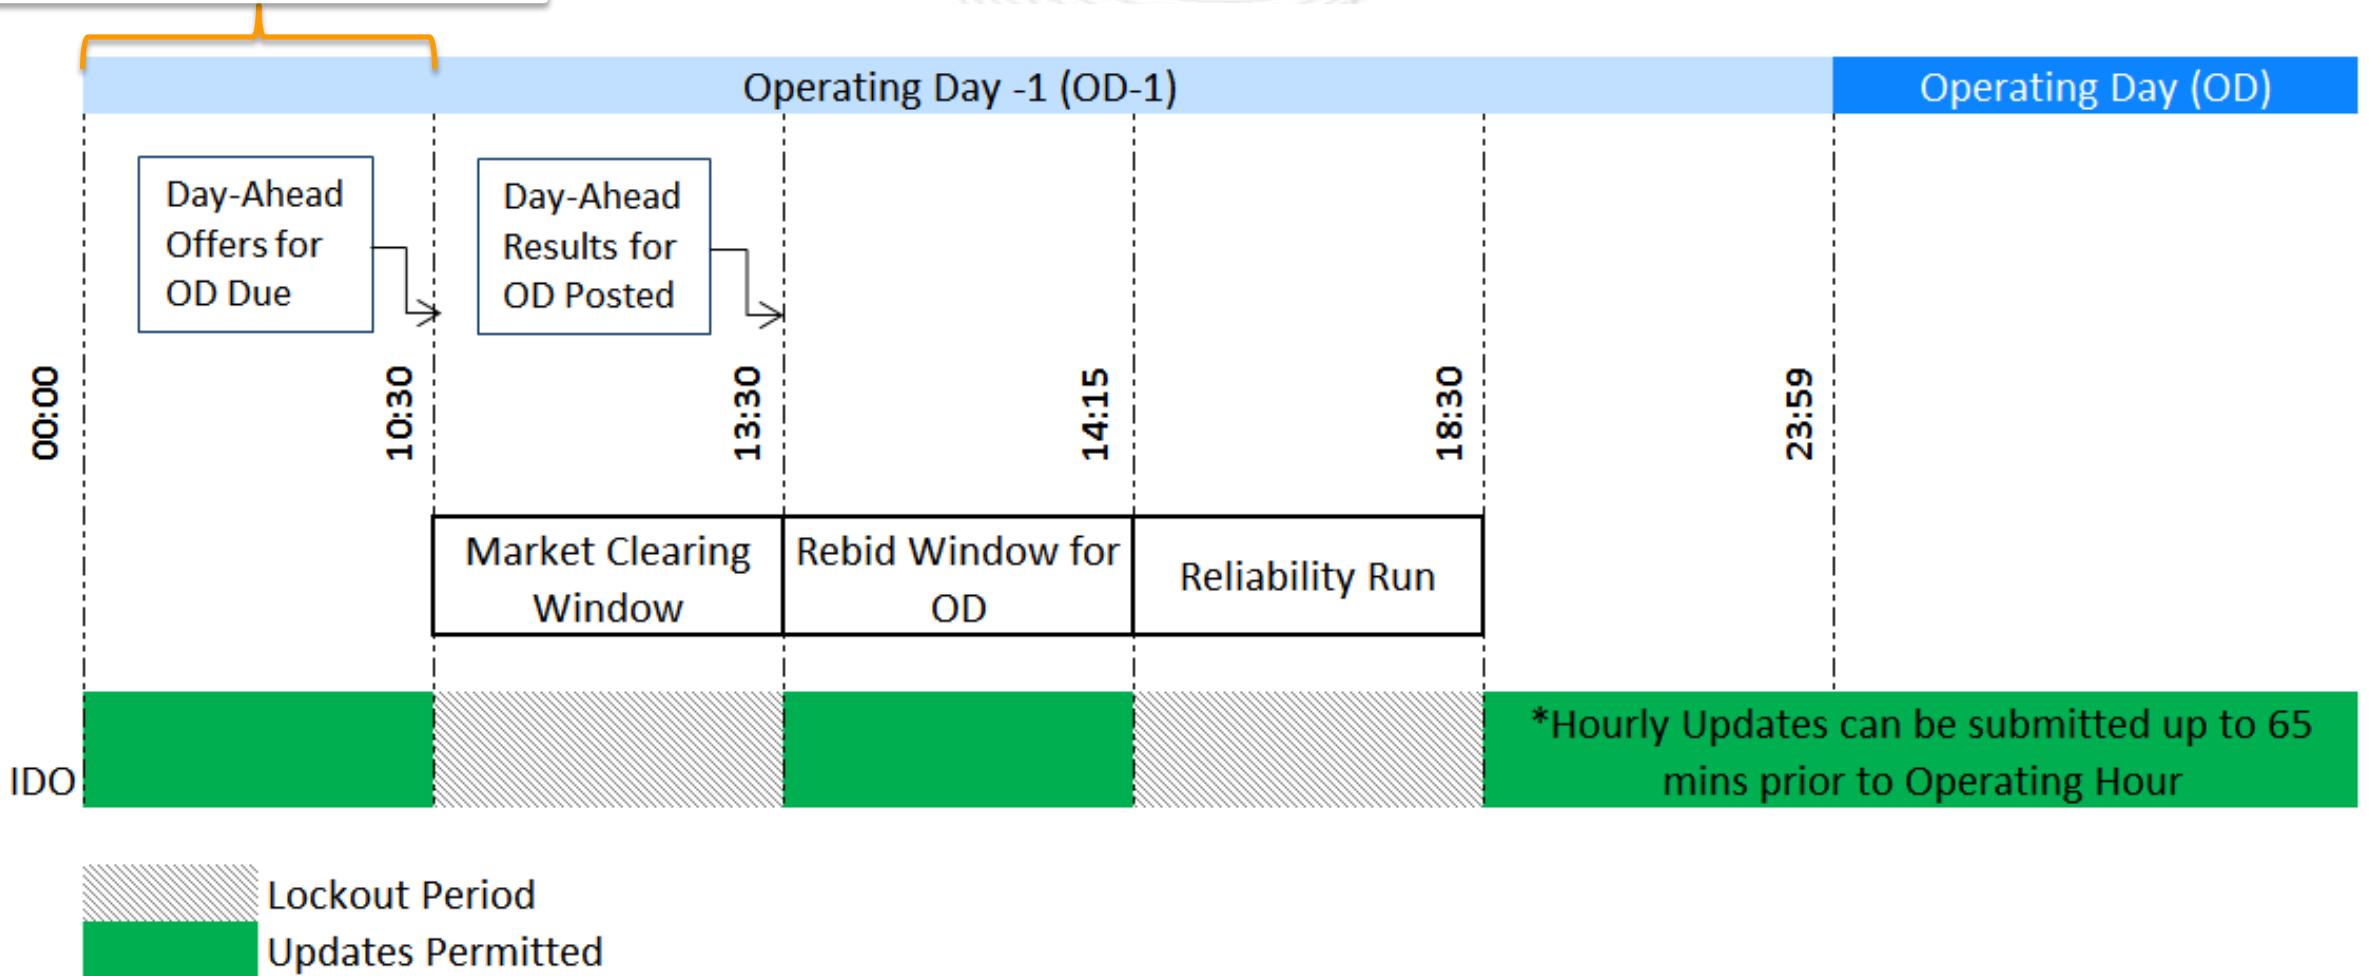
Operating Day -1 (OD-1)

Operating Day (OD)

Day-Ahead Offers for OD Due

Day-Ahead Results for OD Posted

00:00

10:30

13:30

14:15

18:30

23:59

Market Clearing Window

Rebid Window for OD

Reliability Run

IDO

*Hourly Updates can be submitted up to 65 mins prior to Operating Hour

Lockout Period

Updates Permitted